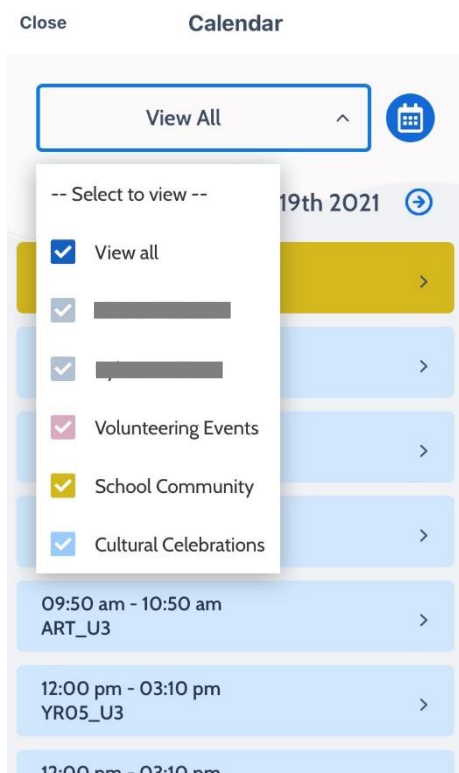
Close Calendar

View All

-- Select to view --

View all

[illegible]

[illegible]

Volunteering Events

School Community

Cultural Celebrations

19th 2021

09:50 am - 10:50 am
ART_U3

12:00 pm - 03:10 pm
YR05_U3

12:00 pm - 03:10 pm